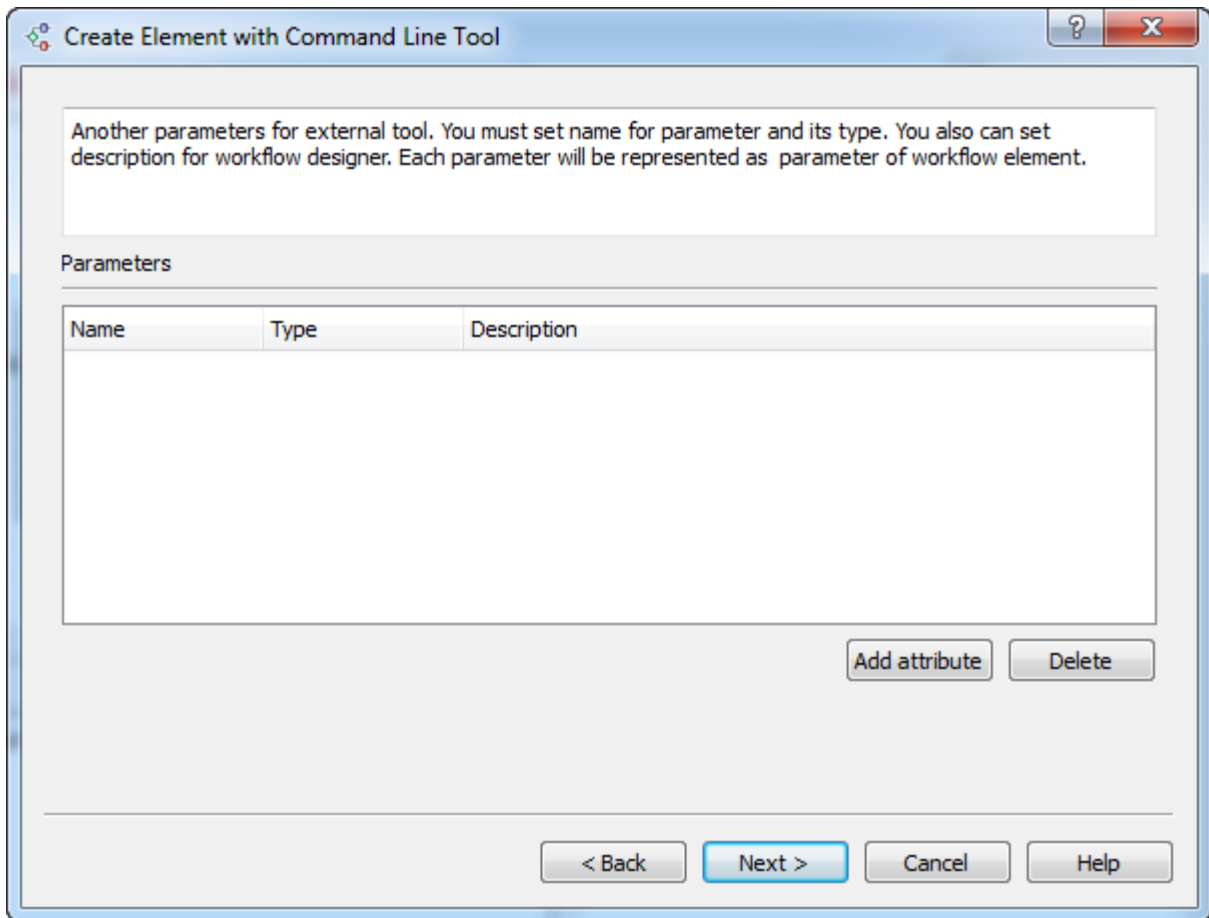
Create Element with Command Line Tool

?

X

Another parameters for external tool. You must set name for parameter and its type. You also can set description for workflow designer. Each parameter will be represented as parameter of workflow element.

Parameters

| Name | Type | Description |
|---|---|---|

Add attribute

Delete

< Back

Next >

Cancel

Help